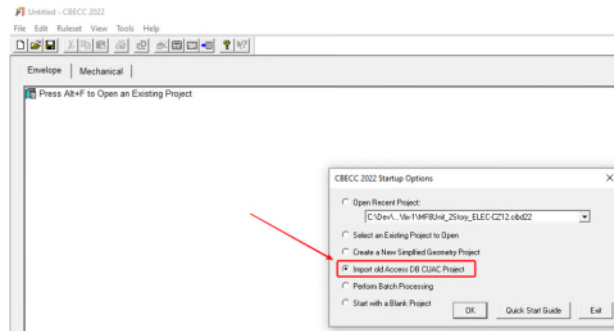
Untitled - CBECC 2022
File Edit Ruleset View Tools Help

Envelope | Mechanical

Press Alt+F to Open an Existing Project

CBECC 2022 Startup Options
×

Open Recent Project:
C:\Dev\...\fix-1\MFBUnit_2Story_ELEC CZ12.cibd22

Select an Existing Project to Open

Create a New Simplified Geometry Project

Import old Access DB CUAC Project

Perform Batch Processing

Start with a Blank Project

OK
Quick Start Guide
Exit